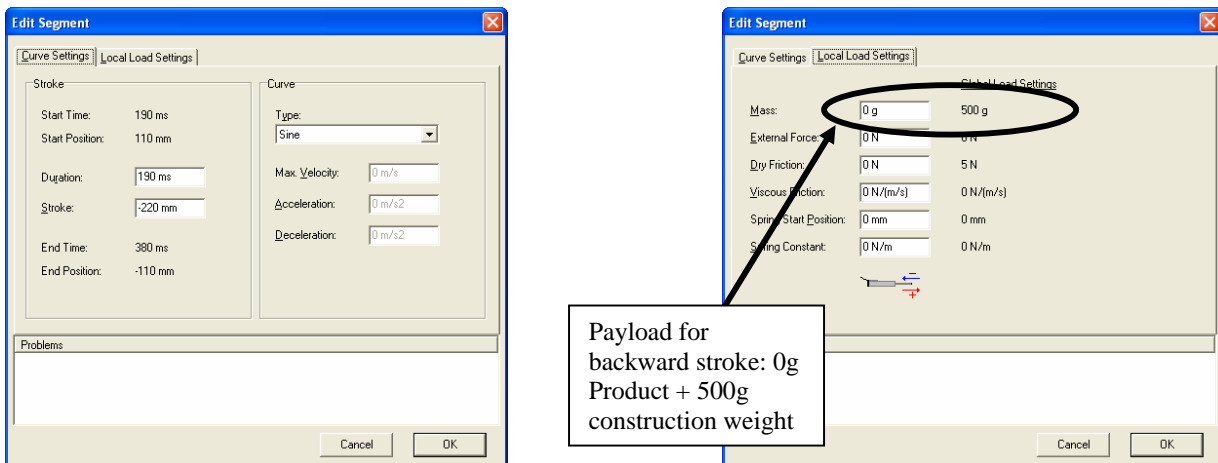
Edit Segment

Curve Settings | Local Load Settings

Stroke

Start Time: 190 ms

Start Position: 110 mm

Duration: 190 ms

Stroke: -220 mm

End Time: 380 ms

End Position: -110 mm

Curve

Type:

Sine

Max. Velocity: 0 m/s

Acceleration: 0 m/s2

Deceleration: 0 m/s2

Problems

Cancel OK

Edit Segment

Curve Settings | Local Load Settings

Global Load Settings

Mass: 0 g 500 g

External Force: 0 N 0 N

Dry Friction: 0 N 5 N

Viscous Friction: 0 N/(m/s) 0 N/(m/s)

Spring Start Position: 0 mm 0 mm

Spring Constant: 0 N/m 0 N/m

Payload for backward stroke: 0g Product + 500g construction weight

Cancel OK